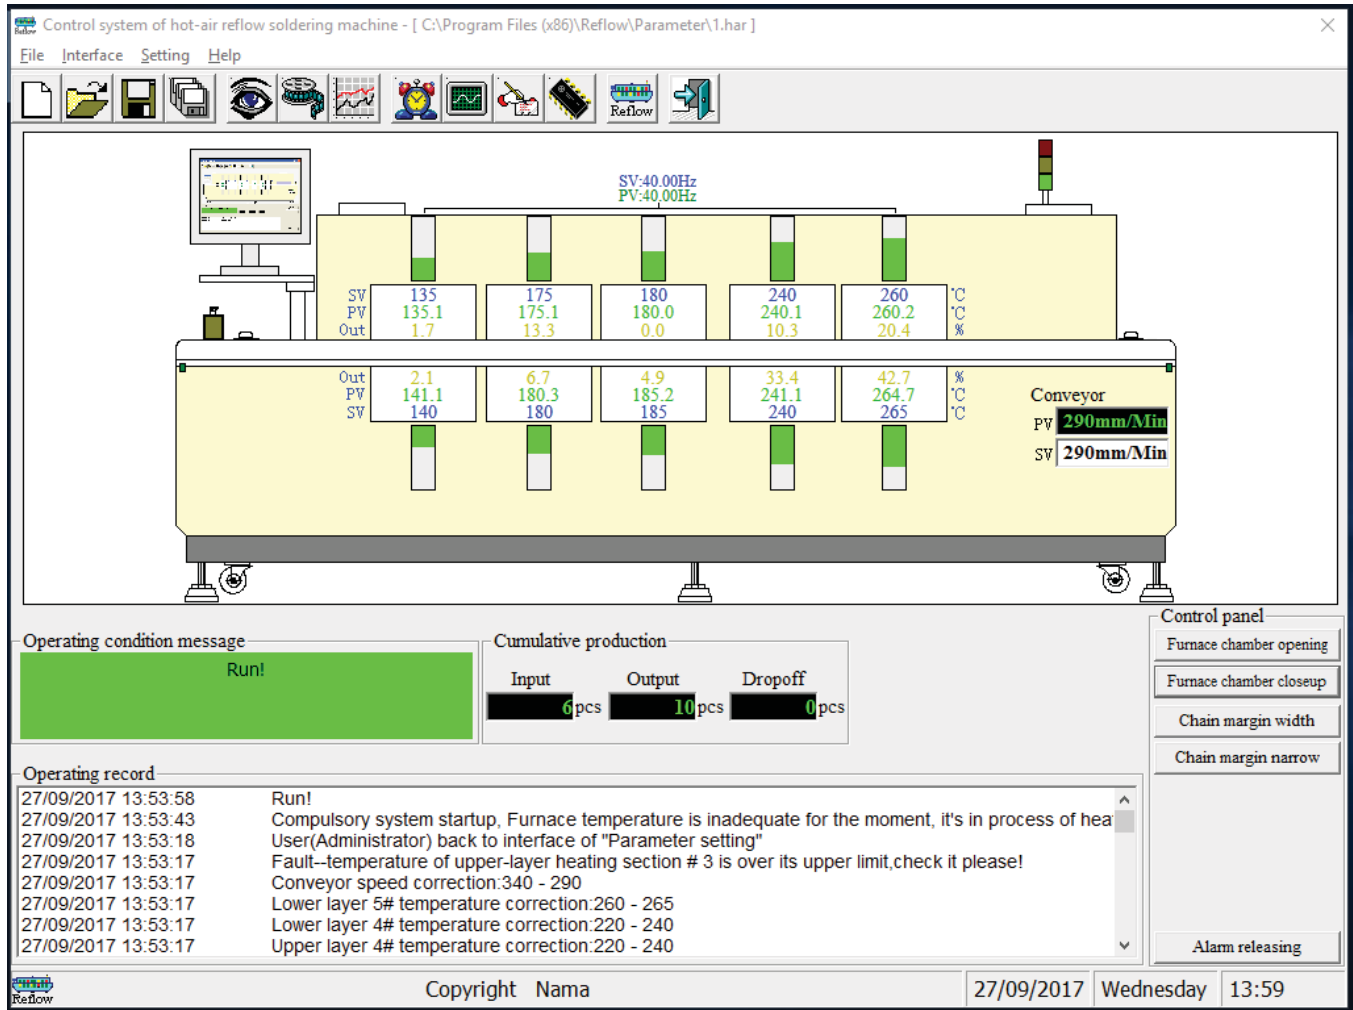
Control system of hot-air reflow soldering machine - [ C:\Program Files (x86)\Reflow\Parameter\1.har ]

File Interface Setting Help

Reflow

SV:40.00Hz
PV:40.00Hz

| | | | | | | |
|---|---|---|---|---|---|---|
| SV | 135 | 175 | 180 | 240 | 260 | ℃ |
| PV | 135.1 | 175.1 | 180.0 | 240.1 | 260.2 | ℃ |
| Out | 1.7 | 13.3 | 0.0 | 10.3 | 20.4 | % |

| | | | | | | |
|---|---|---|---|---|---|---|
| Out | 2.1 | 6.7 | 4.9 | 33.4 | 42.7 | % |
| PV | 141.1 | 180.3 | 185.2 | 241.1 | 264.7 | ℃ |
| SV | 140 | 180 | 185 | 240 | 265 | ℃ |

Conveyor
PV 290mm/Min
SV 290mm/Min

Operating condition message
Run!

Cumulative production
Input Output Dropoff
6pcs 10pcs 0pcs

Control panel
Furnace chamber opening
Furnace chamber closeup
Chain margin width
Chain margin narrow
Alarm releasing

Operating record
27/09/2017 13:53:58 Run!
27/09/2017 13:53:43 Compulsory system startup, Furnace temperature is inadequate for the moment, it's in process of hea
27/09/2017 13:53:18 User(Administrator) back to interface of "Parameter setting"
27/09/2017 13:53:17 Fault--temperature of upper-layer heating section # 3 is over its upper limit,check it please!
27/09/2017 13:53:17 Conveyor speed correction:340 - 290
27/09/2017 13:53:17 Lower layer 5# temperature correction:260 - 265
27/09/2017 13:53:17 Lower layer 4# temperature correction:220 - 240
27/09/2017 13:53:17 Upper layer 4# temperature correction:220 - 240

Reflow Copyright Nama 27/09/2017 Wednesday 13:59